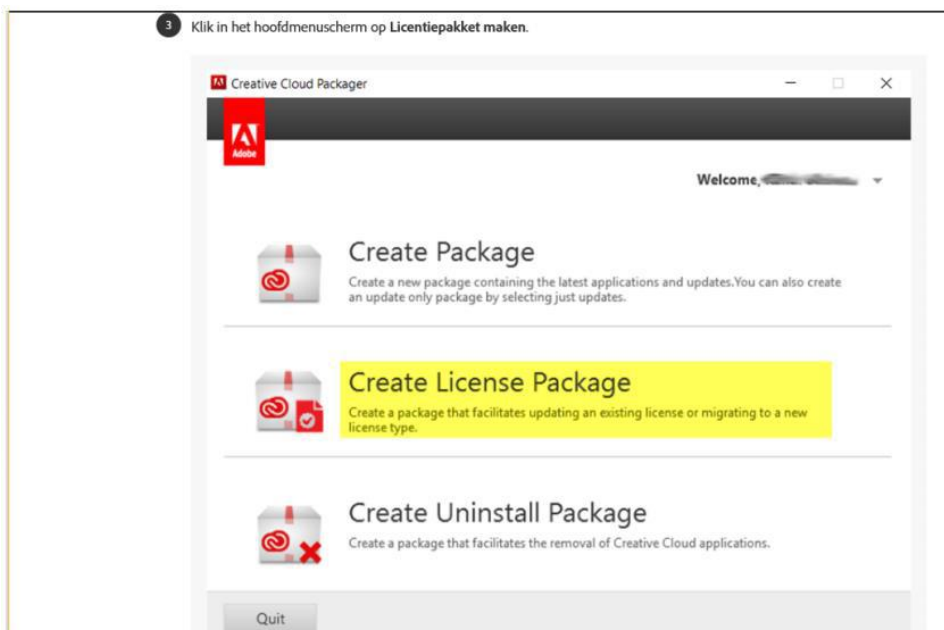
3 Klik in het hoofdmenuscherm op **Licentiepakket maken**.

Creative Cloud Packager

Adobe

Welcome, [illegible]

Create Package

Create a new package containing the latest applications and updates.You can also create an update only package by selecting just updates.

Create License Package

Create a package that facilitates updating an existing license or migrating to a new license type.

Create Uninstall Package

Create a package that facilitates the removal of Creative Cloud applications.

Quit